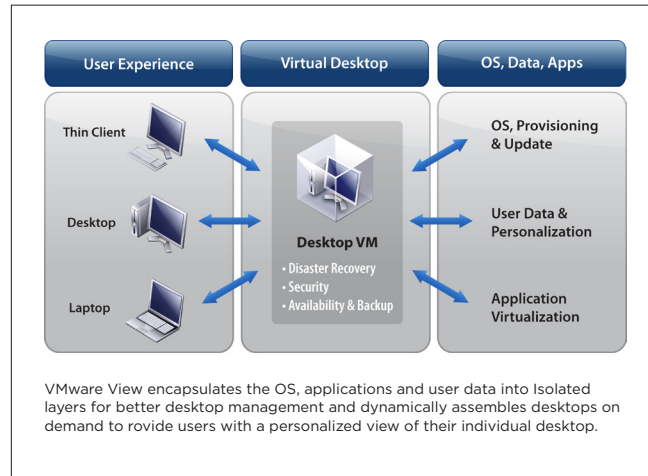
User Experience

Virtual Desktop

OS, Data, Apps

Thin Client

Desktop

Laptop

Desktop VM

• Disaster Recovery
• Security
• Availability & Backup

OS, Provisioning & Update

User Data & Personalization

Application Virtualization

VMware View encapsulates the OS, applications and user data into Isolated layers for better desktop management and dynamically assembles desktops on demand to rovide users with a personalized view of their individual desktop.